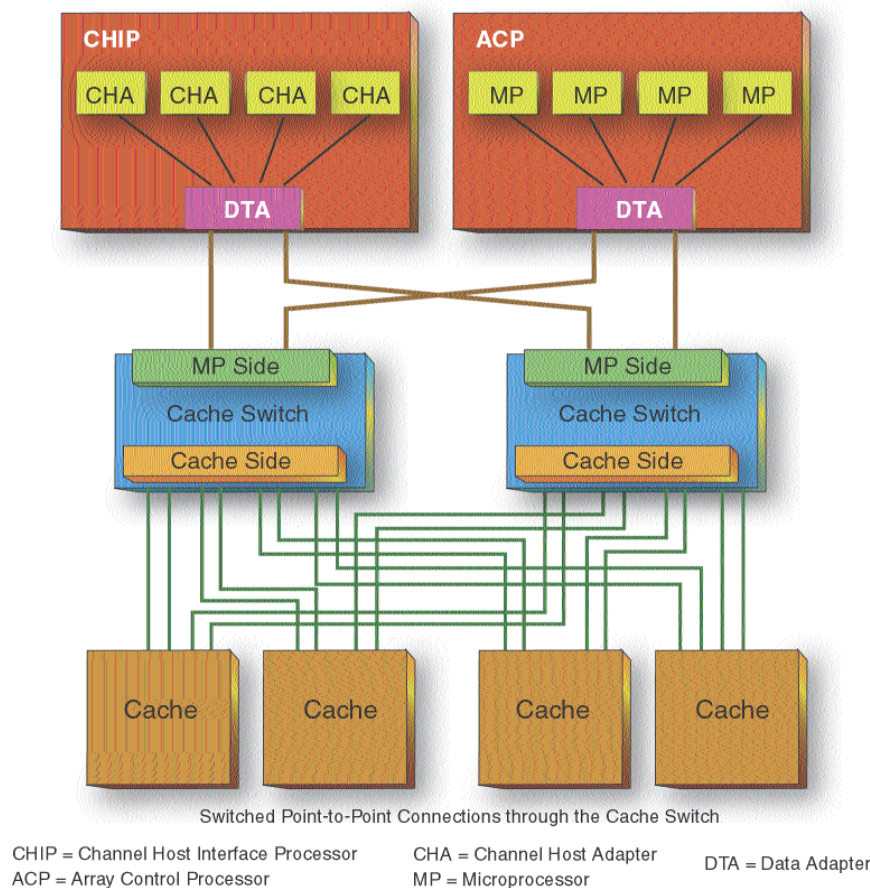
CHIP

CHA CHA CHA CHA

DTA

ACP

MP MP MP MP

DTA

MP Side

Cache Switch

Cache Side

MP Side

Cache Switch

Cache Side

Cache Cache Cache Cache

Switched Point-to-Point Connections through the Cache Switch

CHIP = Channel Host Interface Processor
ACP = Array Control Processor

CHA = Channel Host Adapter
MP = Microprocessor

DTA = Data Adapter